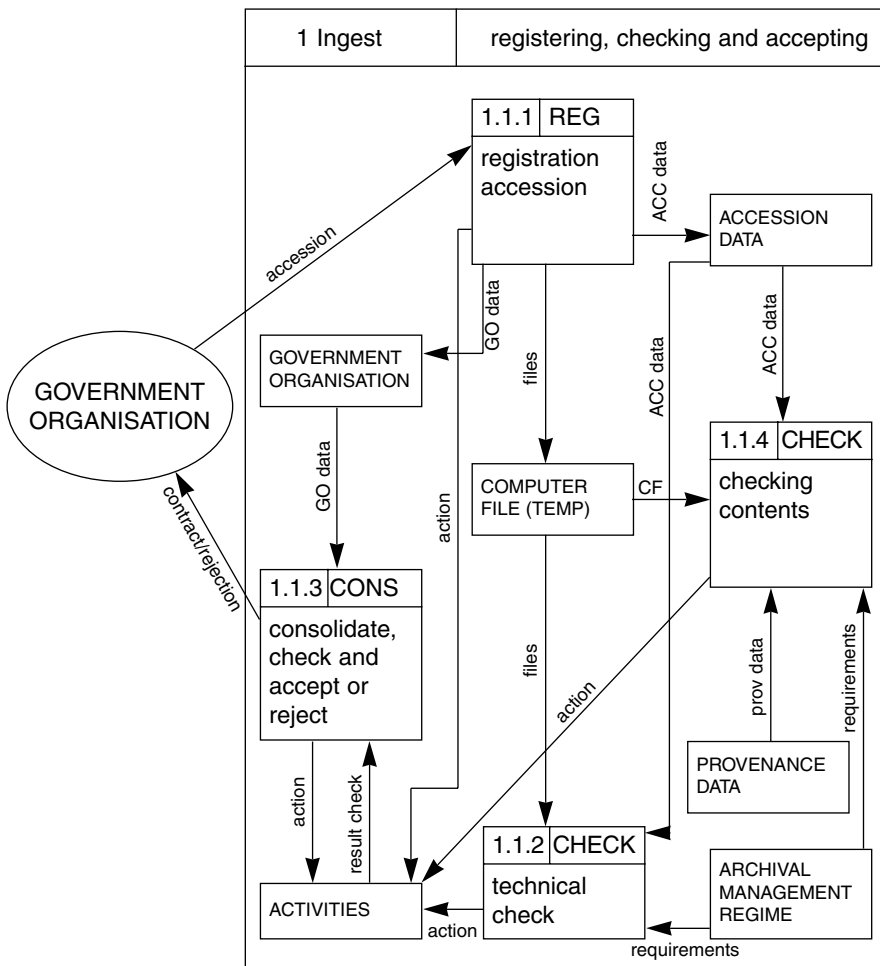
1 Ingest | registering, checking and accepting

1.1.1 REG
registration accession

ACC data

ACCESSION DATA

accession

GO data

GOVERNMENT ORGANISATION

files

ACC data

ACC data

GOVERNMENT ORGANISATION

GO data

1.1.4 CHECK
checking contents

COMPUTER FILE (TEMP)

CF

contract/rejection

action

1.1.3 CONS
consolidate, check and accept or reject

files

action

prov data

requirements

PROVENANCE DATA

action

result check

1.1.2 CHECK
technical check

ARCHIVAL MANAGEMENT REGIME

ACTIVITIES

action

requirements